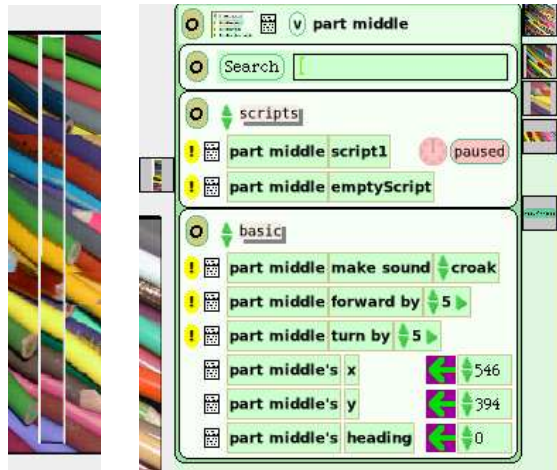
part middle

Search

scripts

part middle script1 paused

part middle emptyScript

basic

part middle make sound croak

part middle forward by 5

part middle turn by 5

part middle's x 546

part middle's y 394

part middle's heading 0